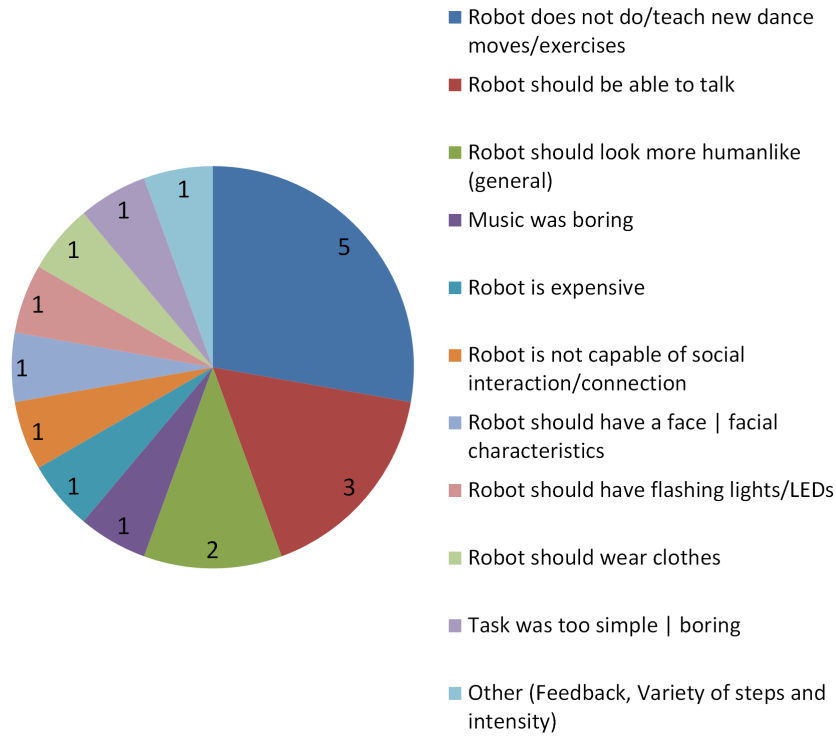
5
3
2
1
1
1
1
1
1
1
1

Robot does not do/teach new dance moves/exercises
Robot should be able to talk
Robot should look more humanlike (general)
Music was boring
Robot is expensive
Robot is not capable of social interaction/connection
Robot should have a face | facial characteristics
Robot should have flashing lights/LEDs
Robot should wear clothes
Task was too simple | boring
Other (Feedback, Variety of steps and intensity)